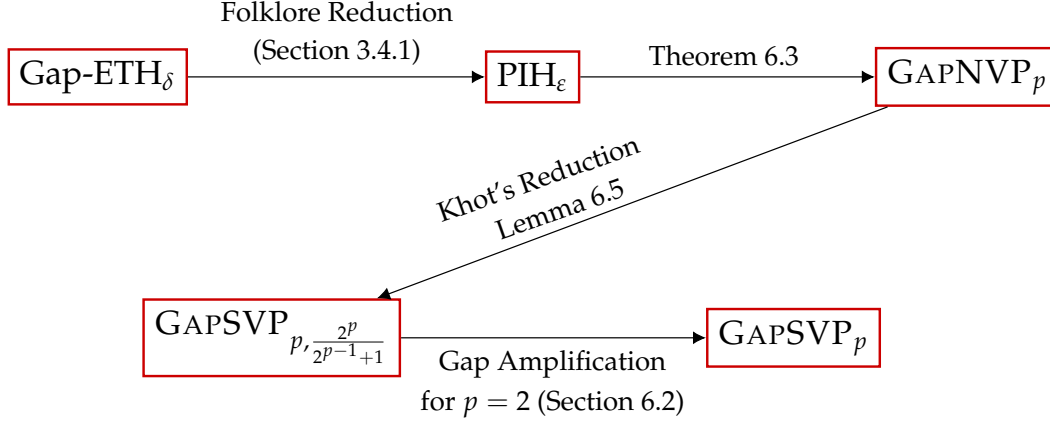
Folklore Reduction (Section 3.4.1)

Gap-ETH$_\delta$

PIH$_\varepsilon$

Theorem 6.3

GapNVP$_p$

Khot's Reduction Lemma 6.5

GapSVP$_{p,\frac{2^p}{2^{p-1}+1}}$

GapSVP$_p$

Gap Amplification for $p = 2$ (Section 6.2)